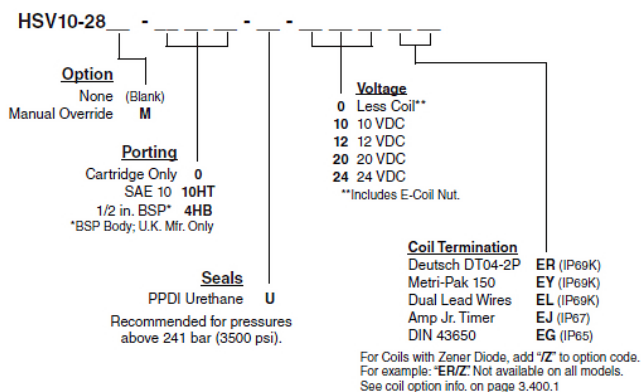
HSV10-28__ - __ __ __ - __ - __ __ __ __ __

Option
None (Blank)
Manual Override M

Porting
Cartridge Only 0
SAE 10 10HT
1/2 in. BSP* 4HB
*BSP Body; U.K. Mfr. Only

Seals
PPDI Urethane U
Recommended for pressures above 241 bar (3500 psi).

Voltage
0 Less Coil**
10 10 VDC
12 12 VDC
20 20 VDC
24 24 VDC
**Includes E-Coil Nut.

Coil Termination
Deutsch DT04-2P ER (IP69K)
Metri-Pak 150 EY (IP69K)
Dual Lead Wires EL (IP69K)
Amp Jr. Timer EJ (IP67)
DIN 43650 EG (IP65)

For Coils with Zener Diode, add "/Z" to option code. For example: "ER/Z." Not available on all models. See coil option info. on page 3.400.1